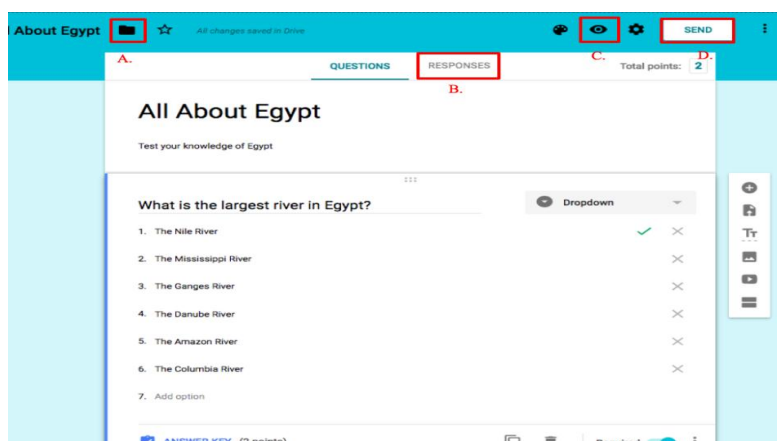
About Egypt All changes saved in Drive SEND

A. C. D.

QUESTIONS RESPONSES Total points: 2

B.

All About Egypt

Test your knowledge of Egypt

What is the largest river in Egypt?

Dropdown

1. The Nile River
2. The Mississippi River
3. The Ganges River
4. The Danube River
5. The Amazon River
6. The Columbia River
7. Add option

ANSWER KEY (2 points) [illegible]